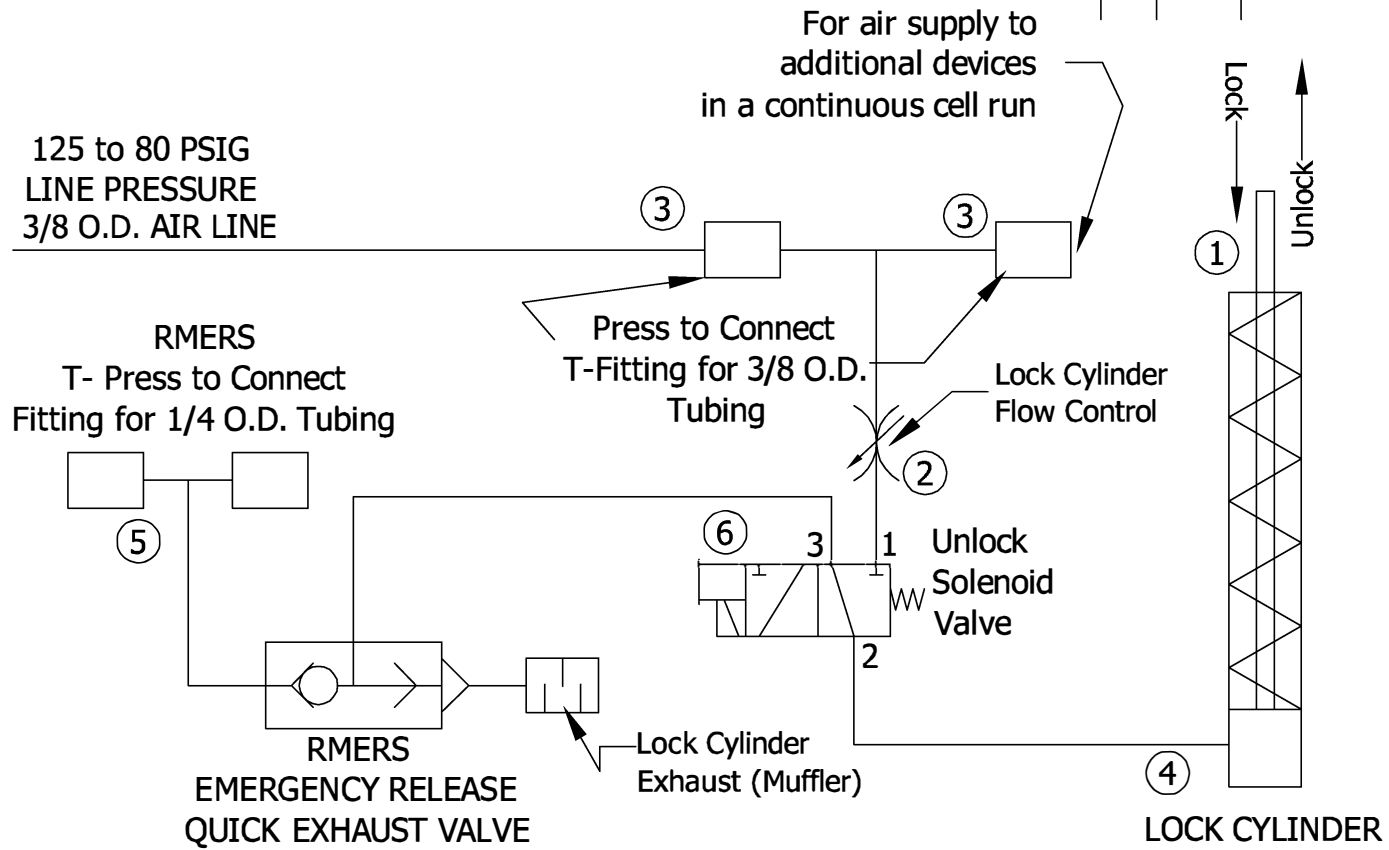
For air supply to additional devices in a continuous cell run

Lock

Unlock

125 to 80 PSIG
LINE PRESSURE
3/8 O.D. AIR LINE

3

3

1

Press to Connect
T-Fitting for 3/8 O.D.
Tubing

RMERS
T- Press to Connect
Fitting for 1/4 O.D. Tubing

Lock Cylinder
Flow Control

2

5

6

3

1

Unlock
Solenoid
Valve

2

RMERS
EMERGENCY RELEASE
QUICK EXHAUST VALVE

Lock Cylinder
Exhaust (Muffler)

4

LOCK CYLINDER